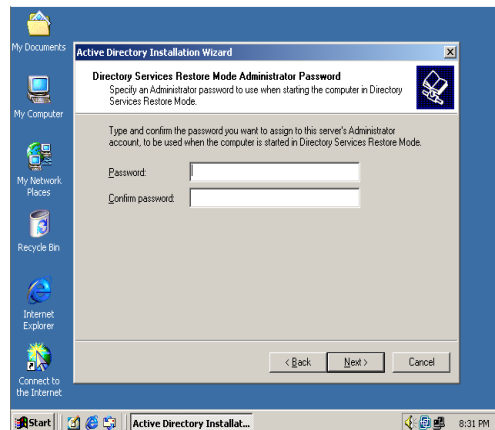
My Documents

My Computer

My Network Places

Recycle Bin

Internet Explorer

Connect to the Internet

Active Directory Installation Wizard

Directory Services Restore Mode Administrator Password

Specify an Administrator password to use when starting the computer in Directory Services Restore Mode.

Type and confirm the password you want to assign to this server's Administrator account, to be used when the computer is started in Directory Services Restore Mode.

Password:

Confirm password:

< Back

Next >

Cancel

Start

Active Directory Installat...

8:31 PM